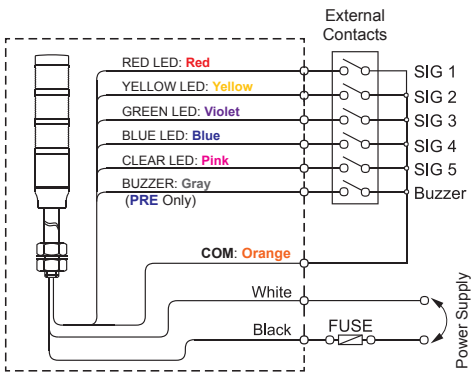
External Contacts

RED LED: Red
YELLOW LED: Yellow
GREEN LED: Violet
BLUE LED: Blue
CLEAR LED: Pink
BUZZER: Gray
(PRE Only)

SIG 1
SIG 2
SIG 3
SIG 4
SIG 5
Buzzer

COM: Orange

White
Black
FUSE

Power Supply